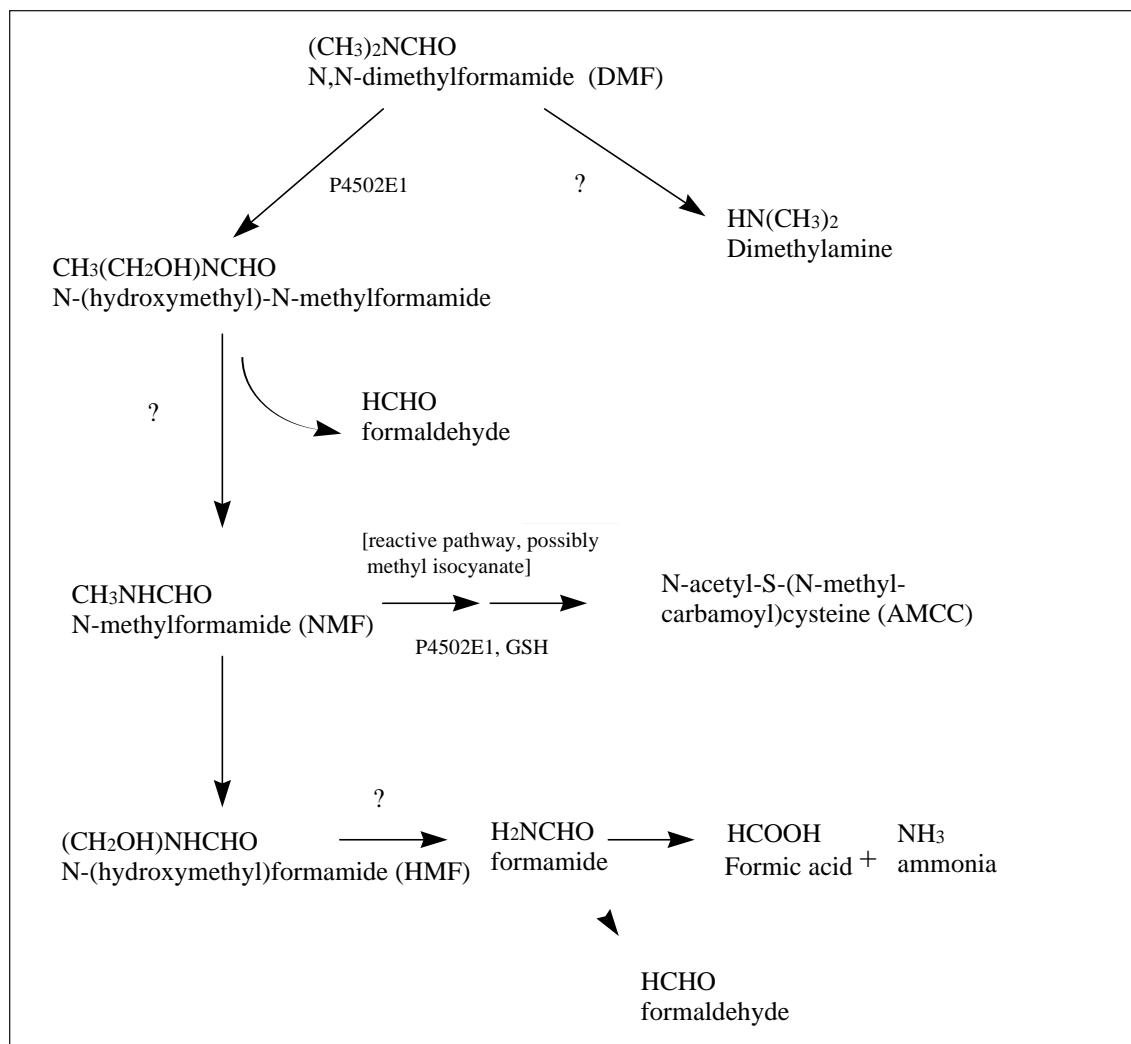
$(CH_3)_2NCHO$
N,N-dimethylformamide (DMF)

P4502E1

?

$HN(CH_3)_2$
Dimethylamine

$CH_3(CH_2OH)NCHO$
N-(hydroxymethyl)-N-methylformamide

?

HCHO
formaldehyde

[reactive pathway, possibly methyl isocyanate]

$CH_3NHCHO$
N-methylformamide (NMF)

P4502E1, GSH

N-acetyl-S-(N-methylcarbamoyl)cysteine (AMCC)

?

$(CH_2OH)NHCHO$
N-(hydroxymethyl)formamide (HMF)

$H_2NCHO$
formamide

HCOOH
Formic acid +

$NH_3$
ammonia

HCHO
formaldehyde